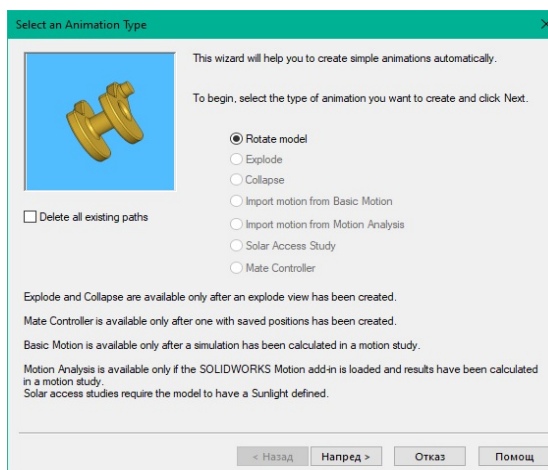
Select an Animation Type

This wizard will help you to create simple animations automatically.

To begin, select the type of animation you want to create and click Next.

Rotate model
Explode
Collapse
Import motion from Basic Motion
Import motion from Motion Analysis
Solar Access Study
Mate Controller

Delete all existing paths

Explode and Collapse are available only after an explode view has been created.

Mate Controller is available only after one with saved positions has been created.

Basic Motion is available only after a simulation has been calculated in a motion study.

Motion Analysis is available only if the SOLIDWORKS Motion add-in is loaded and results have been calculated in a motion study.
Solar access studies require the model to have a Sunlight defined.

< Назад | Напред > | Отказ | Помощ